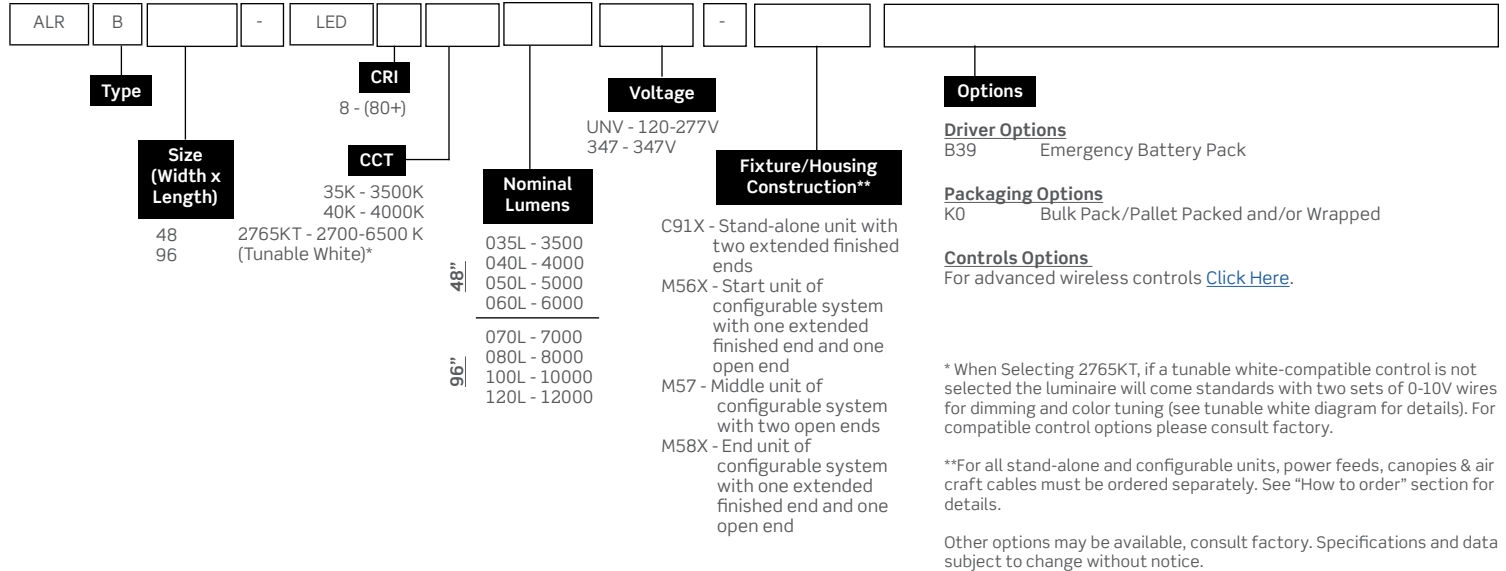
ALR | B | | - | LED | | | | - | |

Type

CRI
8 - (80+)

Size (Width x Length)
48
96

CCT
35K - 3500K
40K - 4000K
2765KT - 2700-6500 K (Tunable White)*

Nominal Lumens
48"
035L - 3500
040L - 4000
050L - 5000
060L - 6000
96"
070L - 7000
080L - 8000
100L - 10000
120L - 12000

Voltage
UNV - 120-277V
347 - 347V

Fixture/Housing Construction**
C91X - Stand-alone unit with two extended finished ends
M56X - Start unit of configurable system with one extended finished end and one open end
M57 - Middle unit of configurable system with two open ends
M58X - End unit of configurable system with one extended finished end and one open end

Options

Driver Options
B39 Emergency Battery Pack

Packaging Options
K0 Bulk Pack/Pallet Packed and/or Wrapped

Controls Options
For advanced wireless controls Click Here.

* When Selecting 2765KT, if a tunable white-compatible control is not selected the luminaire will come standards with two sets of 0-10V wires for dimming and color tuning (see tunable white diagram for details). For compatible control options please consult factory.

**For all stand-alone and configurable units, power feeds, canopies & air craft cables must be ordered separately. See "How to order" section for details.

Other options may be available, consult factory. Specifications and data subject to change without notice.